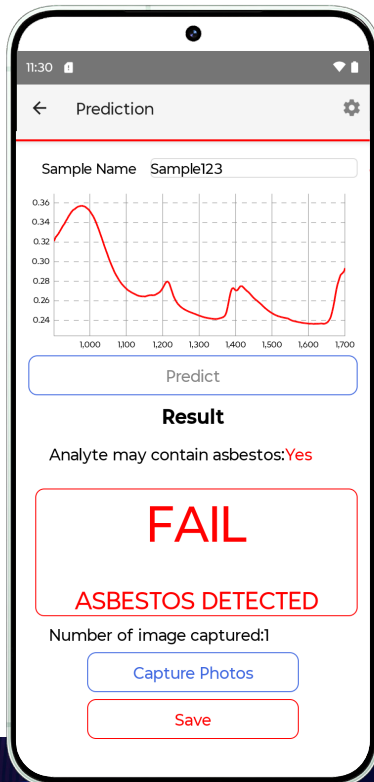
11:30

Prediction

Sample Name Sample123

0.36
0.34
0.32
0.30
0.28
0.26
0.24
1,000 1,100 1,200 1,300 1,400 1,500 1,600 1,700

Predict

Result

Analyte may contain asbestos:Yes

FAIL

ASBESTOS DETECTED

Number of image captured:1

Capture Photos

Save